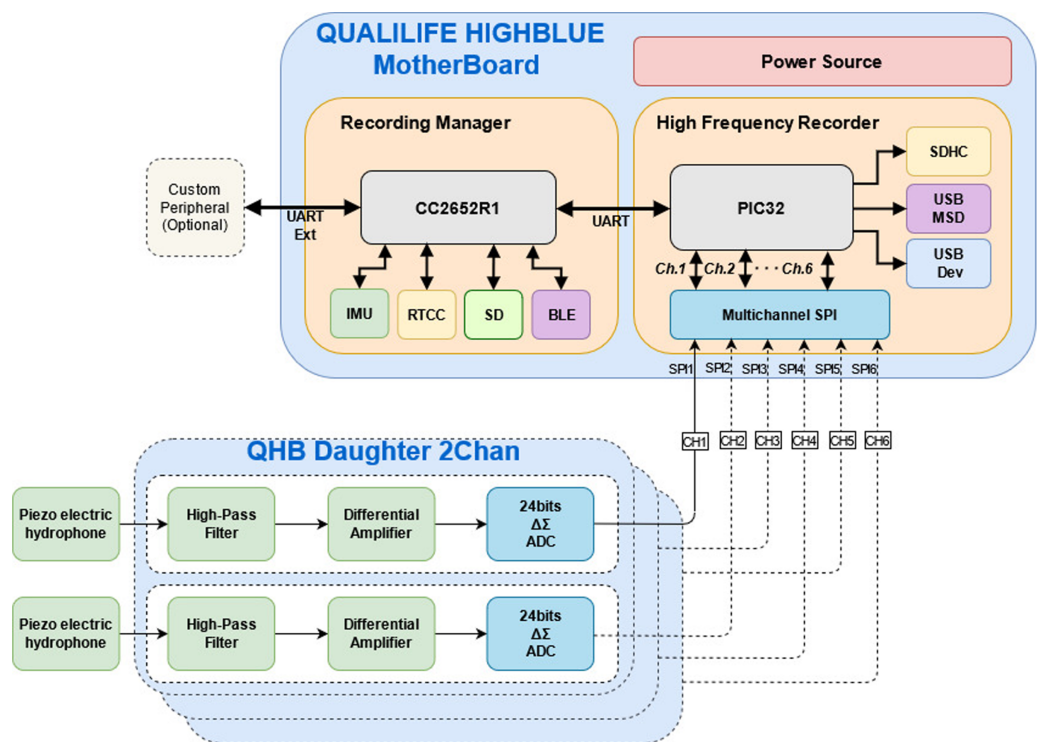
QUALILIFE HIGHBLUE
MotherBoard

Power Source

Recording Manager

High Frequency Recorder

Custom Peripheral (Optional)

UART Ext

CC2652R1

UART

PIC32

SDHC

USB MSD

USB Dev

IMU

RTCC

SD

BLE

Ch.1 Ch.2 · · · Ch.6

Multichannel SPI

SPI1 SPI2 SPI3 SPI4 SPI5 SPI6

CH1 CH2 CH3 CH4 CH5 CH6

QHB Daughter 2Chan

Piezo electric hydrophone

High-Pass Filter

Differential Amplifier

24bits
$\Delta\Sigma$
ADC

Piezo electric hydrophone

High-Pass Filter

Differential Amplifier

24bits
$\Delta\Sigma$
ADC